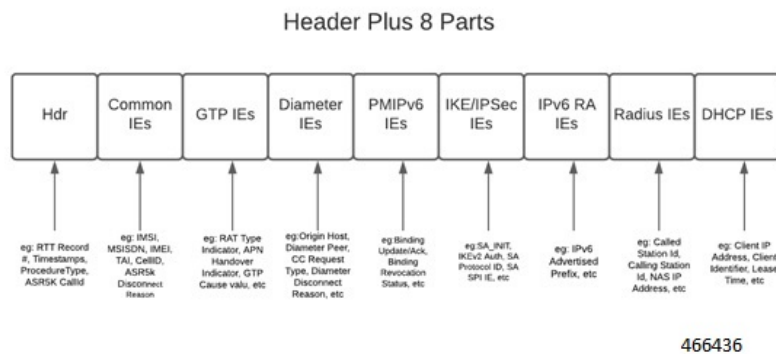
Header Plus 8 Parts

| Hdr | Common IEs | GTP IEs | Diameter IEs | PMIPv6 IEs | IKE/IPSec IEs | IPv6 RA IEs | Radius IEs | DHCP IEs |
|---|---|---|---|---|---|---|---|---|
| eg: RTT Record #, Timestamps, ProcedureType, ASR5K CallId | eg: IMSI, MSISDN, IMEI, TAI, CellID, ASR5k Disconnect Reason | eg: RAT Type Indicator, APN Handover Indicator, GTP Cause valu, etc | eg:Origin Host, Diameter Peer, CC Request Type, Diameter Disconnect Reason, etc | eg:Binding Update/Ack, Binding Revocation Status, etc | eg:SA_INIT, IKEv2 Auth, SA Protocol ID, SA SPI IE, etc | eg: IPv6 Advertised Prefix, etc | eg: Called Station Id, Calling Station Id, NAS IP Address, etc | eg: Client IP Address, Client Identifier, Lease Time, etc |

466436